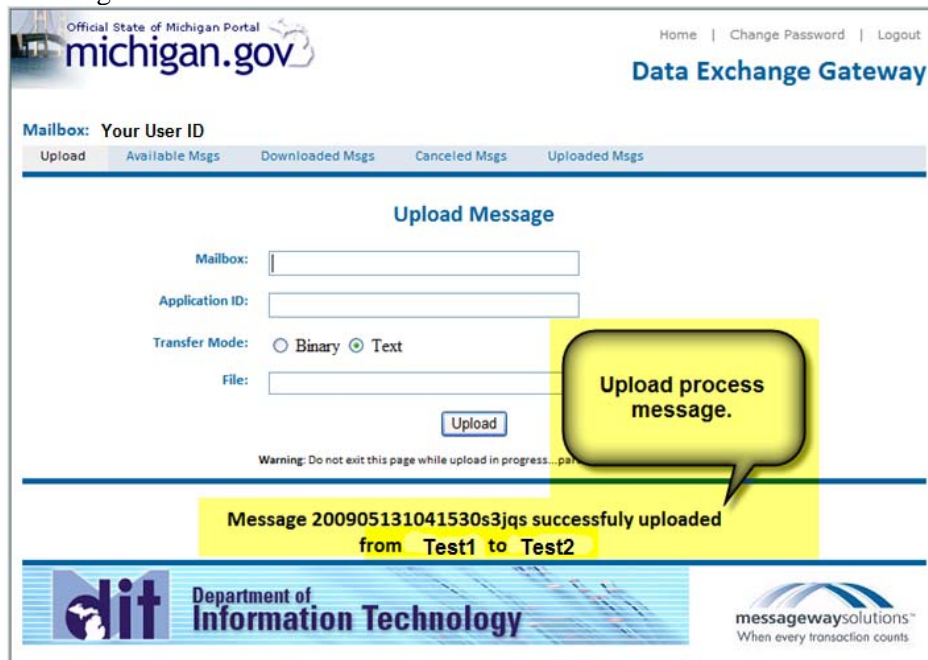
Official State of Michigan Portal
michigan.gov

Home | Change Password | Logout

Data Exchange Gateway

Mailbox: Your User ID

Upload Available Msgs Downloaded Msgs Canceled Msgs Uploaded Msgs

Upload Message

Mailbox:

Application ID:

Transfer Mode: Binary Text

File:

Upload

Warning: Do not exit this page while upload in progress...pa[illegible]

Upload process message.

Message 200905131041530s3jqs successfuly uploaded from Test1 to Test2

dit Department of Information Technology

messagewaysolutions™
When every transaction counts